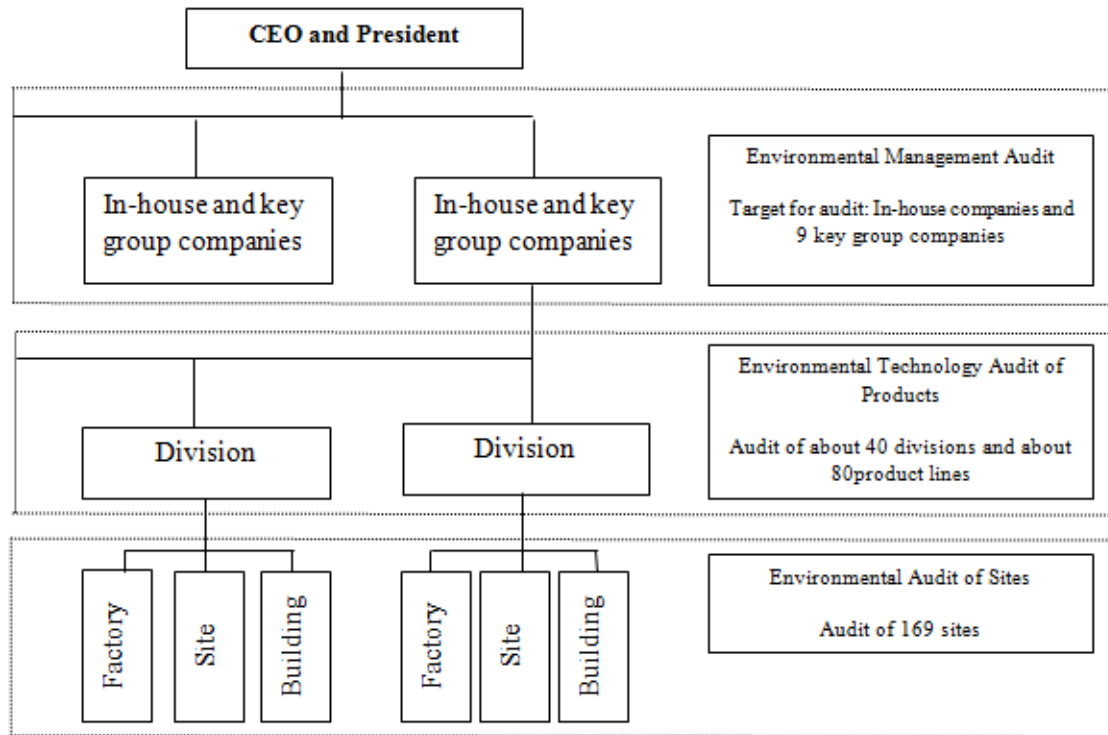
CEO and President

In-house and key group companies

In-house and key group companies

Environmental Management Audit

Target for audit: In-house companies and 9 key group companies

Division

Division

Environmental Technology Audit of Products

Audit of about 40 divisions and about 80product lines

Factory

Site

Building

Factory

Site

Building

Environmental Audit of Sites

Audit of 169 sites